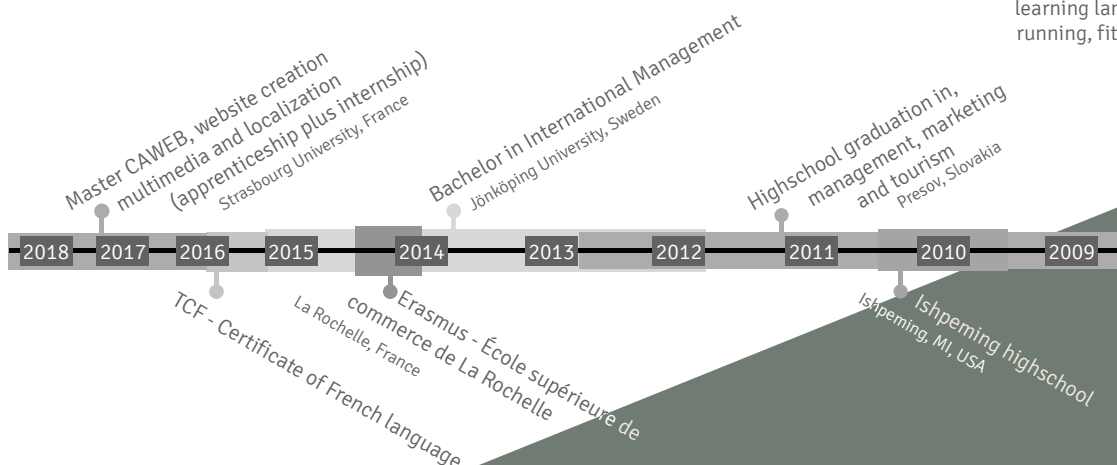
learning lar
running, fit

Master CAWEB, website creation multimedia and localization (apprenticeship plus internship)
Strasbourg University, France

Bachelor in International Management
Jönköping University, Sweden

Highschool graduation in, management, marketing and tourism
Presov, Slovakia

2018 2017 2016 2015 2014 2013 2012 2011 2010 2009

TCF - Certificate of French language

La Rochelle, France

Erasmus - École supérieure de commerce de La Rochelle

Ishpeming highschool
Ishpeming, MI, USA